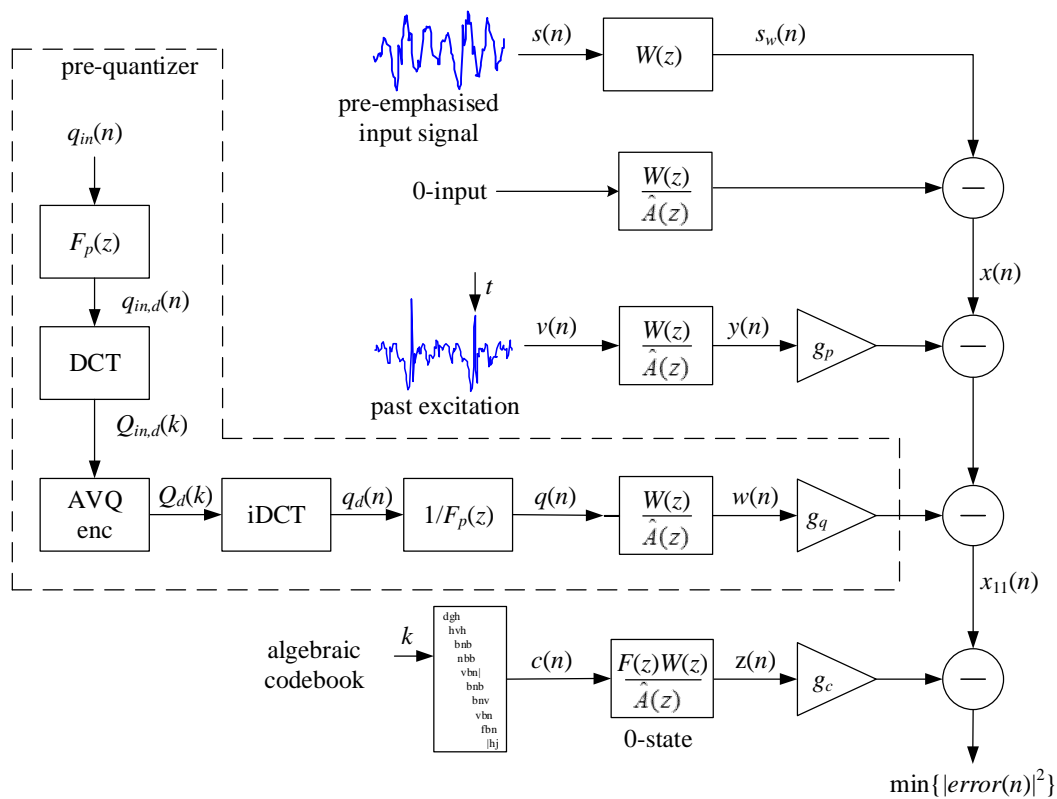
pre-quantizer

$s(n)$

$W(z)$

$s_w(n)$

pre-emphasised input signal

$q_{in}(n)$

0-input

$\frac{W(z)}{\hat{A}(z)}$

$F_p(z)$

$x(n)$

$q_{in,d}(n)$

$t$

DCT

$v(n)$

$\frac{W(z)}{\hat{A}(z)}$

$y(n)$

$g_p$

past excitation

$Q_{in,d}(k)$

AVQ enc

$Q_d(k)$

iDCT

$q_d(n)$

$1/F_p(z)$

$q(n)$

$\frac{W(z)}{\hat{A}(z)}$

$w(n)$

$g_q$

$x_{11}(n)$

$k$

algebraic codebook

dgh
hvh
bnb
nbb
vbn|
bnb
bnv
vbn
fbn
|hj

$c(n)$

$\frac{F(z)W(z)}{\hat{A}(z)}$

z$(n)$

$g_c$

0-state

$\min\{|error(n)|^2\}$